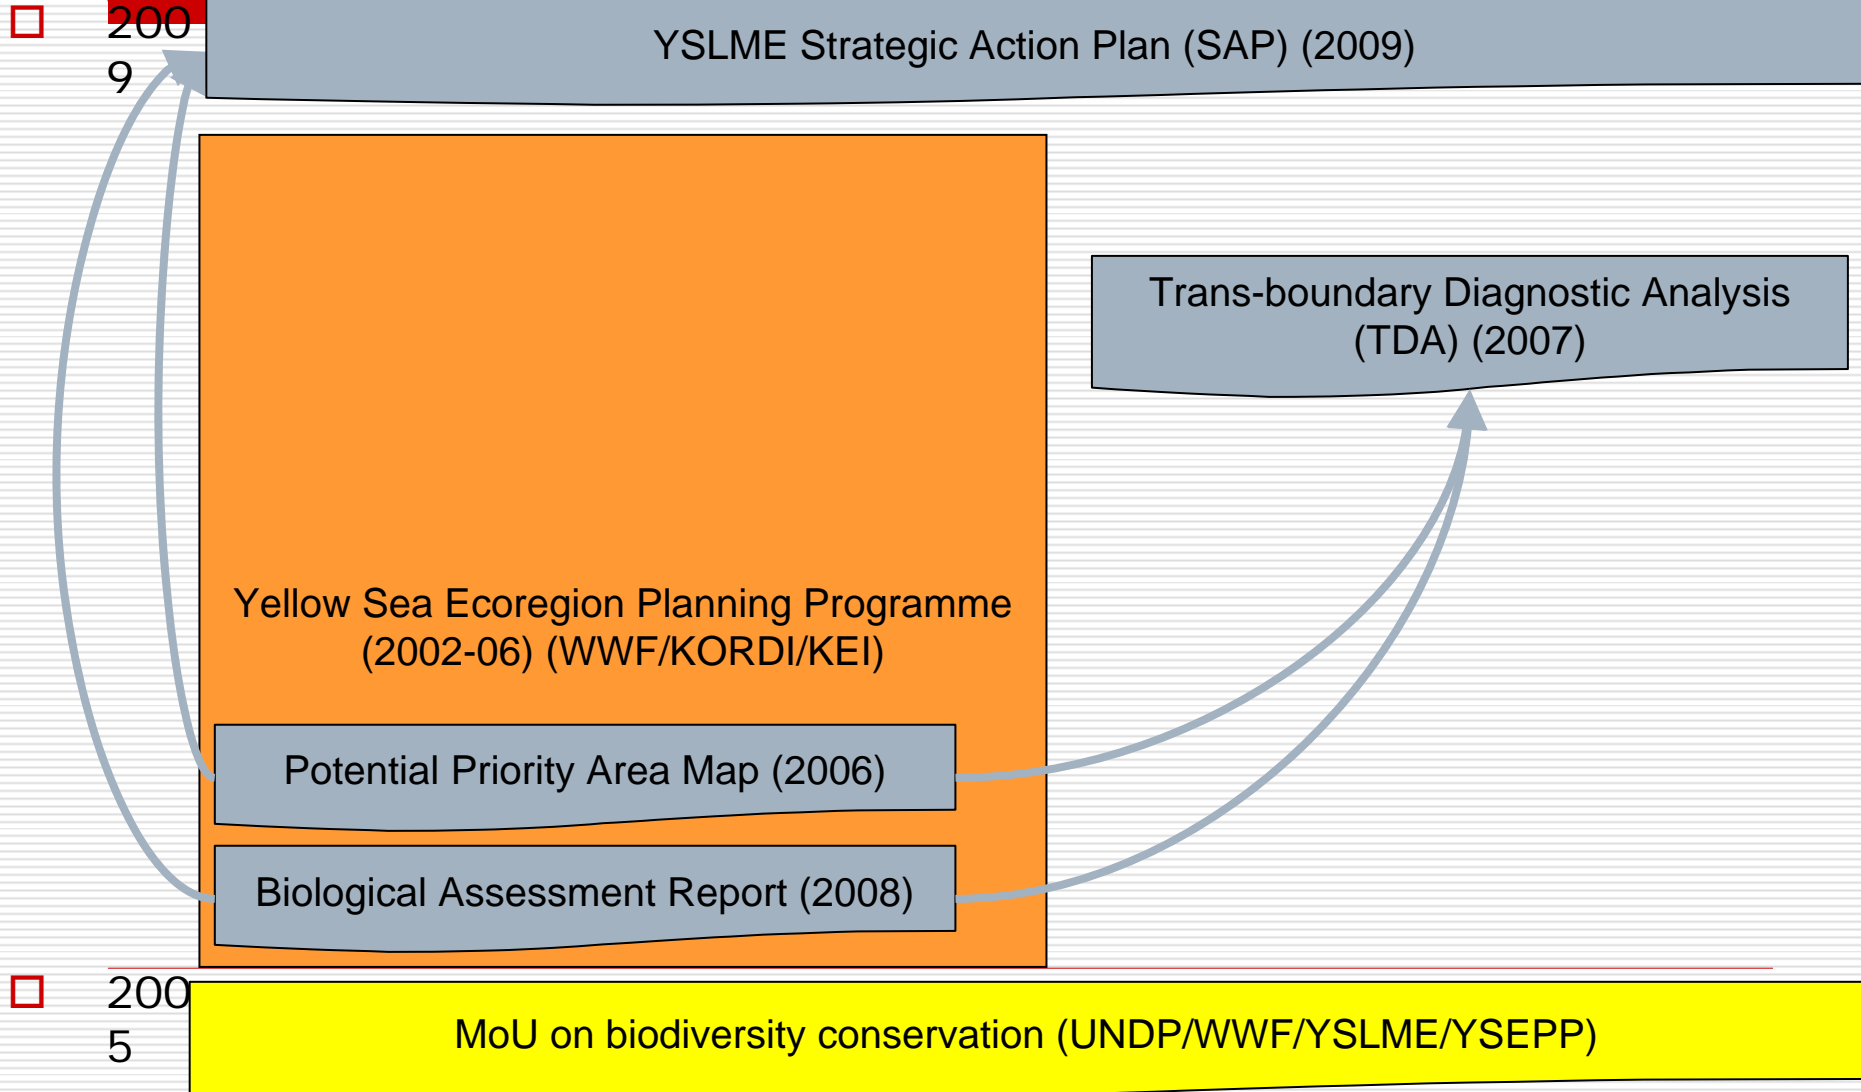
200
9

YSLME Strategic Action Plan (SAP) (2009)

Trans-boundary Diagnostic Analysis (TDA) (2007)

Yellow Sea Ecoregion Planning Programme (2002-06) (WWF/KORDI/KEI)

Potential Priority Area Map (2006)

Biological Assessment Report (2008)

200
5

MoU on biodiversity conservation (UNDP/WWF/YSLME/YSEPP)